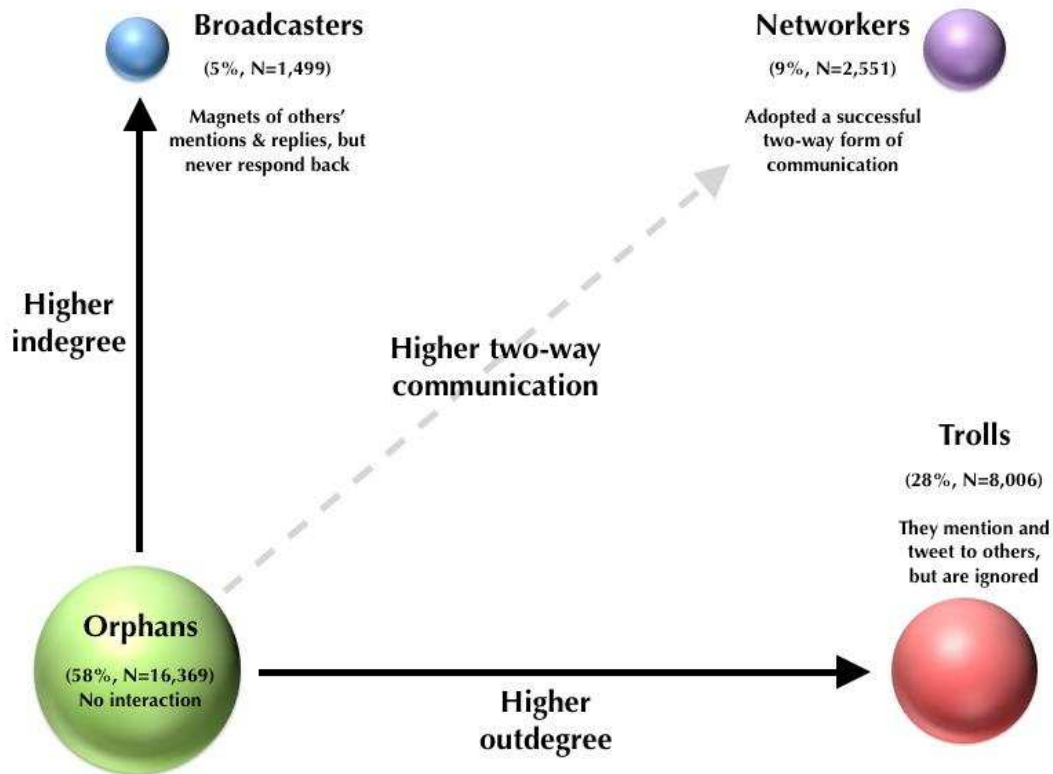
Broadcasters

(5%, N=1,499)

Magnets of others' mentions & replies, but never respond back

Networkers

(9%, N=2,551)

Adopted a successful two-way form of communication

Higher indegree

Higher two-way communication

Trolls

(28%, N=8,006)

They mention and tweet to others, but are ignored

Orphans

(58%, N=16,369)
No interaction

Higher outdegree